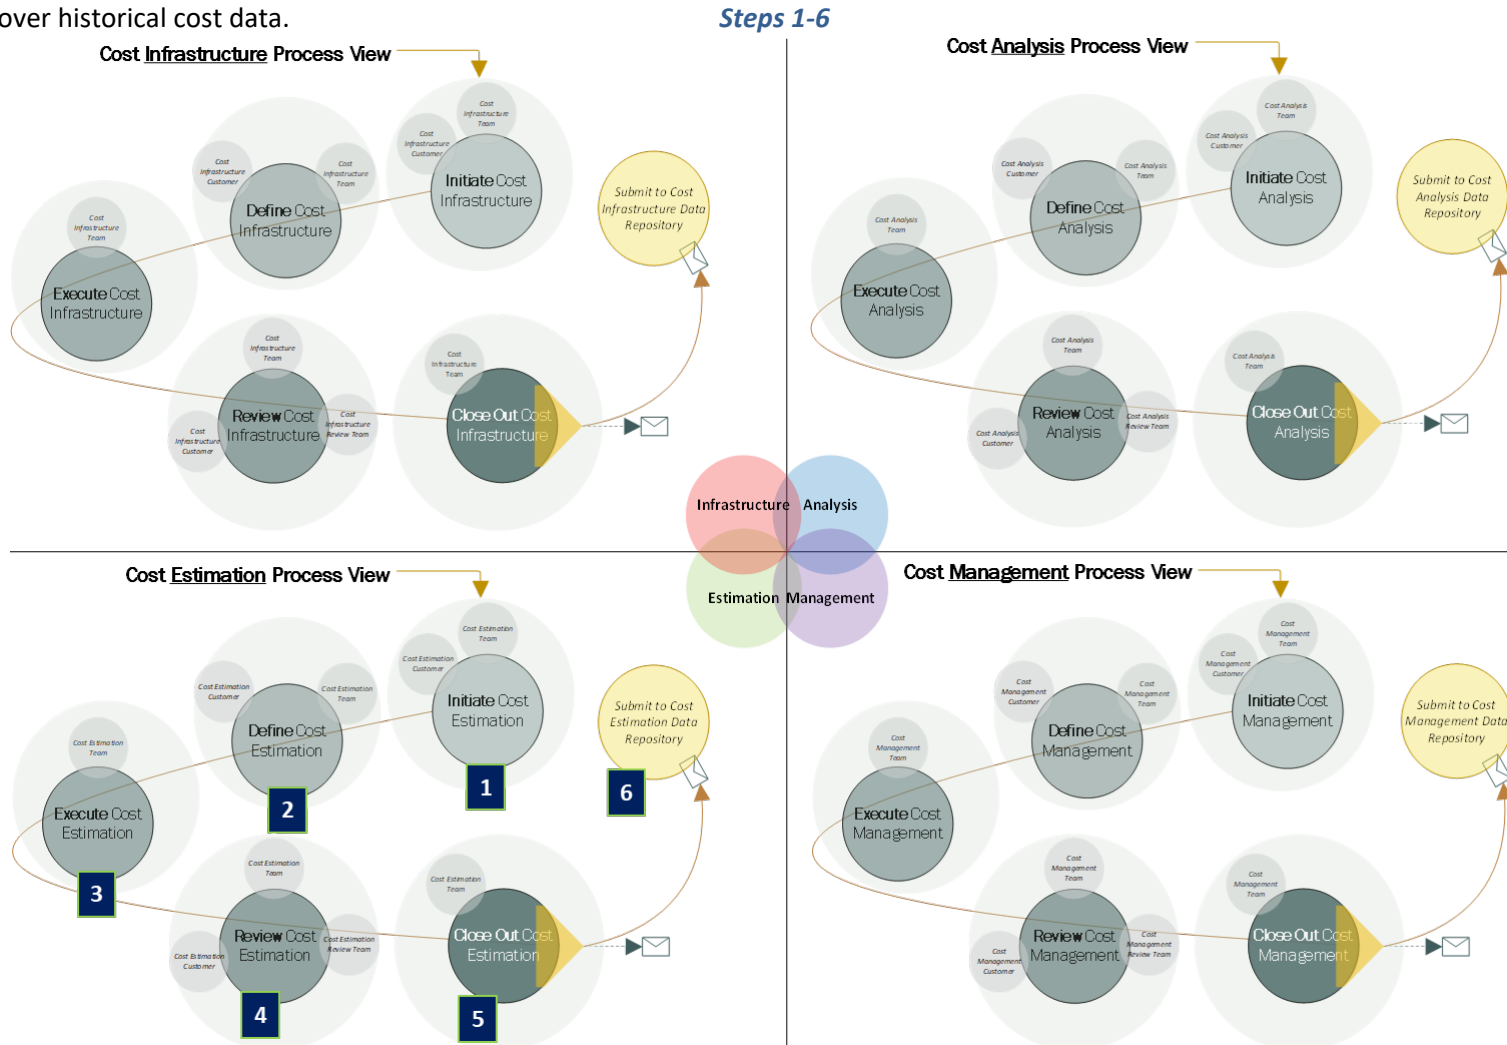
over historical cost data.

Steps 1-6

Cost Infrastructure Process View

Cost Infrastructure Team
Cost Infrastructure Customer
Initiate Cost Infrastructure
Cost Infrastructure Customer
Cost Infrastructure Team
Define Cost Infrastructure
Cost Infrastructure Team
Execute Cost Infrastructure
Submit to Cost Infrastructure Data Repository
Cost Infrastructure Team
Review Cost Infrastructure
Cost Infrastructure Customer
Cost Infrastructure Review Team
Cost Infrastructure Team
Close Out Cost Infrastructure

Cost Analysis Process View

Cost Analysis Team
Cost Analysis Customer
Initiate Cost Analysis
Cost Analysis Customer
Cost Analysis Team
Define Cost Analysis
Cost Analysis Team
Execute Cost Analysis
Submit to Cost Analysis Data Repository
Cost Analysis Team
Review Cost Analysis
Cost Analysis Customer
Cost Analysis Review Team
Cost Analysis Team
Close Out Cost Analysis

Infrastructure
Analysis
Estimation
Management

Cost Estimation Process View

Cost Estimation Team
Cost Estimation Customer
Initiate Cost Estimation
1
Cost Estimation Customer
Cost Estimation Team
Define Cost Estimation
2
Cost Estimation Team
Execute Cost Estimation
3
Submit to Cost Estimation Data Repository
6
Cost Estimation Team
Review Cost Estimation
Cost Estimation Customer
Cost Estimation Review Team
4
Cost Estimation Team
Close Out Cost Estimation
5

Cost Management Process View

Cost Management Team
Cost Management Customer
Initiate Cost Management
Cost Management Customer
Cost Management Team
Define Cost Management
Cost Management Team
Execute Cost Management
Submit to Cost Management Data Repository
Cost Management Team
Review Cost Management
Cost Management Customer
Cost Management Review Team
Cost Management Team
Close Out Cost Management